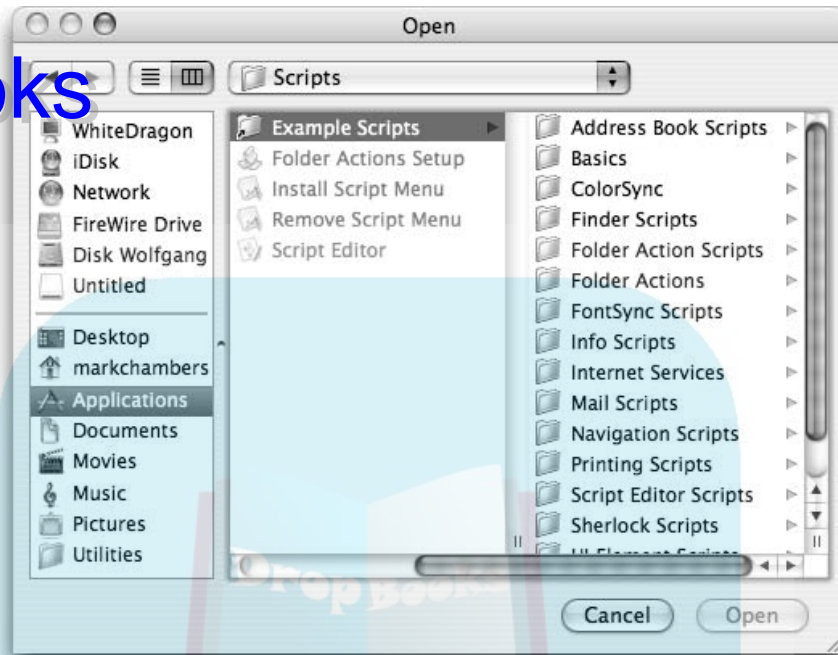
Open

oks

Scripts

WhiteDragon
iDisk
Network
FireWire Drive
Disk Wolfgang
Untitled

Desktop
markchambers
Applications
Documents
Movies
Music
Pictures
Utilities

Example Scripts
Folder Actions Setup
Install Script Menu
Remove Script Menu
Script Editor

Address Book Scripts
Basics
ColorSync
Finder Scripts
Folder Action Scripts
Folder Actions
FontSync Scripts
Info Scripts
Internet Services
Mail Scripts
Navigation Scripts
Printing Scripts
Script Editor Scripts
Sherlock Scripts
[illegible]

Drop Books

Cancel
Open